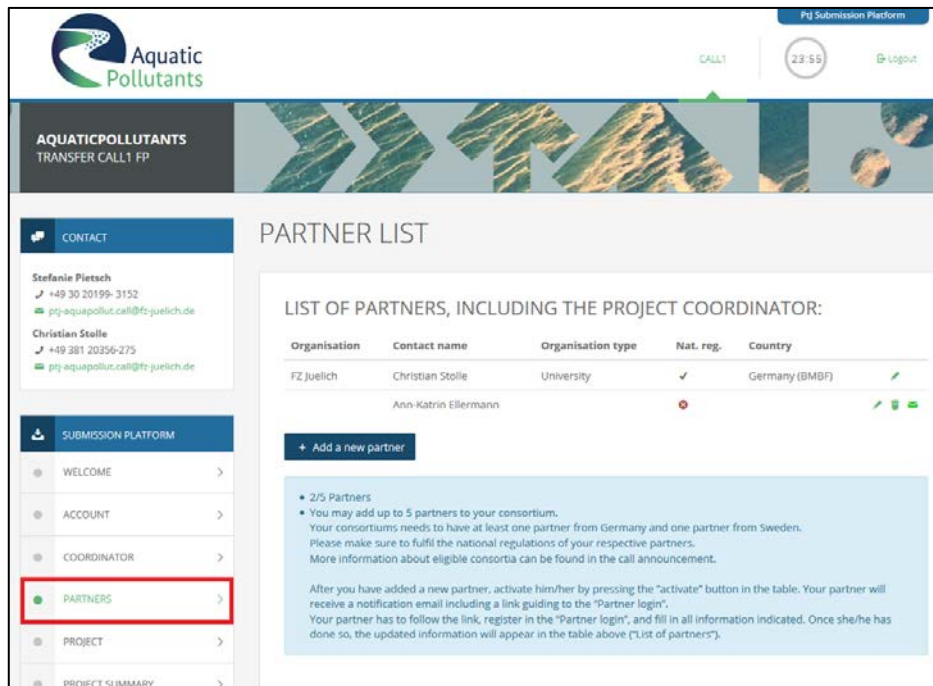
PtJ Submission Platform

Aquatic Pollutants

CALL1

23:55

Logout

AQUATICPOLLUTANTS
TRANSFER CALL1 FP

CONTACT

Stefanie Pietsch
+49 30 20199- 3152
ptj-aquapollut.call@fz-juelich.de

Christian Stolle
+49 381 20356-275
ptj-aquapollut.call@fz-juelich.de

SUBMISSION PLATFORM

WELCOME

ACCOUNT

COORDINATOR

PARTNERS

PROJECT

PROJECT SUMMARY

PARTNER LIST

LIST OF PARTNERS, INCLUDING THE PROJECT COORDINATOR:

| Organisation | Contact name | Organisation type | Nat. reg. | Country |
|---|---|---|---|---|
| FZ Juelich | Christian Stolle | University | ✓ | Germany (BMBF) |
| | Ann-Katrin Ellermann | | ⊗ | |

+ Add a new partner

• 2/5 Partners
• You may add up to 5 partners to your consortium.
Your consortiums needs to have at least one partner from Germany and one partner from Sweden.
Please make sure to fulfil the national regulations of your respective partners.
More information about eligible consortia can be found in the call announcement.

After you have added a new partner, activate him/her by pressing the "activate" button in the table. Your partner will receive a notification email including a link guiding to the "Partner login".
Your partner has to follow the link, register in the "Partner login", and fill in all information indicated. Once she/he has done so, the updated information will appear in the table above ("List of partners").